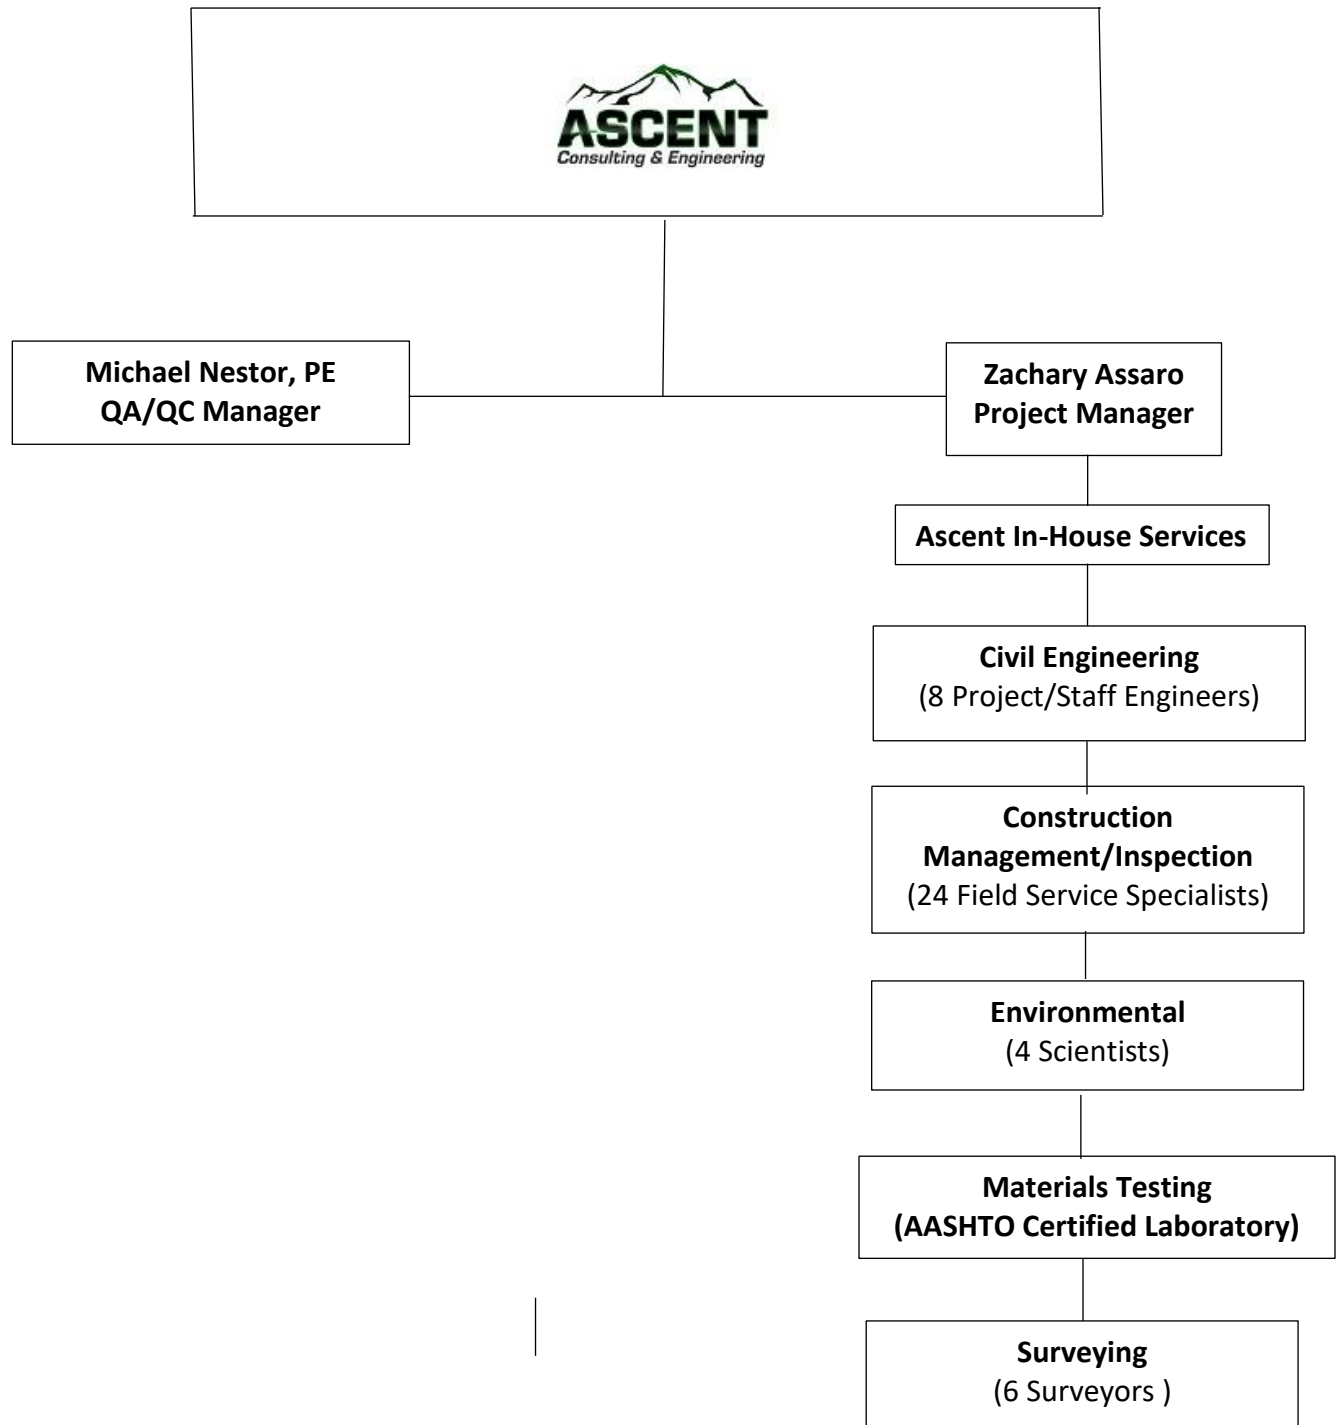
ASCENT
Consulting & Engineering

Michael Nestor, PE
QA/QC Manager

Zachary Assaro
Project Manager

Ascent In-House Services

Civil Engineering
(8 Project/Staff Engineers)

Construction Management/Inspection
(24 Field Service Specialists)

Environmental
(4 Scientists)

Materials Testing
(AASHTO Certified Laboratory)

Surveying
(6 Surveyors )